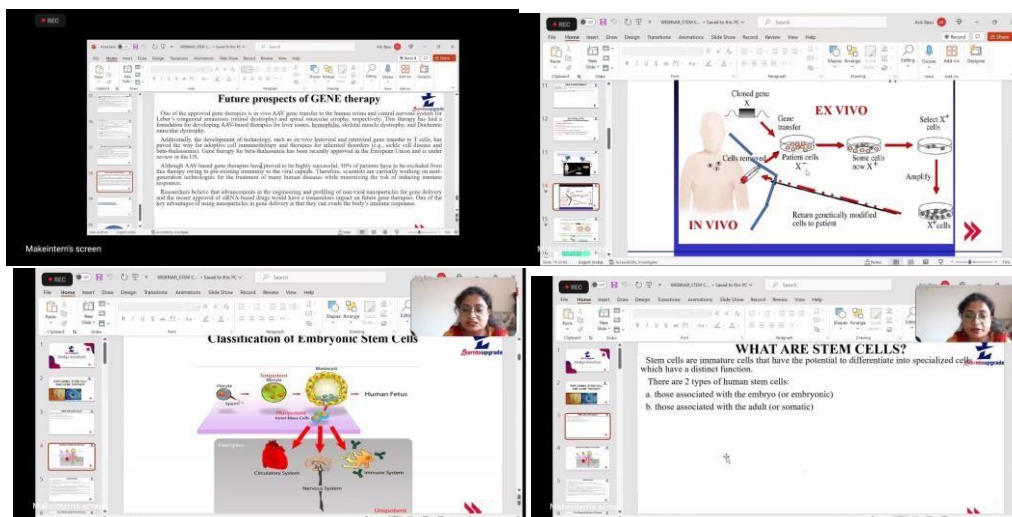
REC

Future prospects of GENE therapy

One of the approved gene therapies is an in vivo AAV gene transfer to the human retina and central nervous system for Leber's congenital amaurosis (retinal dystrophy) and spinal muscular atrophy, respectively. This therapy has laid a foundation for developing AAV-based therapies for liver issues, hemophilia, skeletal muscle dystrophy, and Duchenne muscular dystrophy.

Additionally, the development of technology, such as ex vivo lentiviral and retroviral gene transfer to T cells, has paved the way for adoptive cell immunotherapy and therapies for inherited disorders (e.g., sickle cell disease and beta-thalassemia). Gene therapy for beta-thalassemia has been recently approved in the European Union and is under review in the US.

Although AAV-based gene therapies have proved to be highly successful, 50% of patients have to be excluded from this therapy owing to pre-existing immunity to the viral capsids. Therefore, scientists are currently working on next-generation technologies for the treatment of many human diseases while minimizing the risk of inducing immune response.

Researchers believe that advancements in the engineering and profiling of non-viral nanoparticles for gene delivery and the recent approval of siRNA-based drugs would have a tremendous impact on future gene therapies. One of the key advantages of using nanoparticles in gene delivery is that they can evade the body's immune response.

Makeintern's screen

REC

WEBINAR_STEM C... • Saved to this PC

Search

File Home Insert Draw Design Transitions Animations Slide Show Record Review View Help

Record Share

Cloned gene X

EX VIVO

Gene transfer

Select $X^+$ cells

Cells removed

Patient cells $X^-$

Some cells now $X^+$

Amplify

IN VIVO

Return genetically modified cells to patient

$X^+$ cells

REC

Classification of Embryonic Stem Cells

Human Fetus

Circulatory System

Nervous System

Immune System

REC

WHAT ARE STEM CELLS?

Stem cells are immature cells that have the potential to differentiate into specialized cells which have a distinct function.

There are 2 types of human stem cells:

a. those associated with the embryo (or embryonic)

b. those associated with the adult (or somatic)